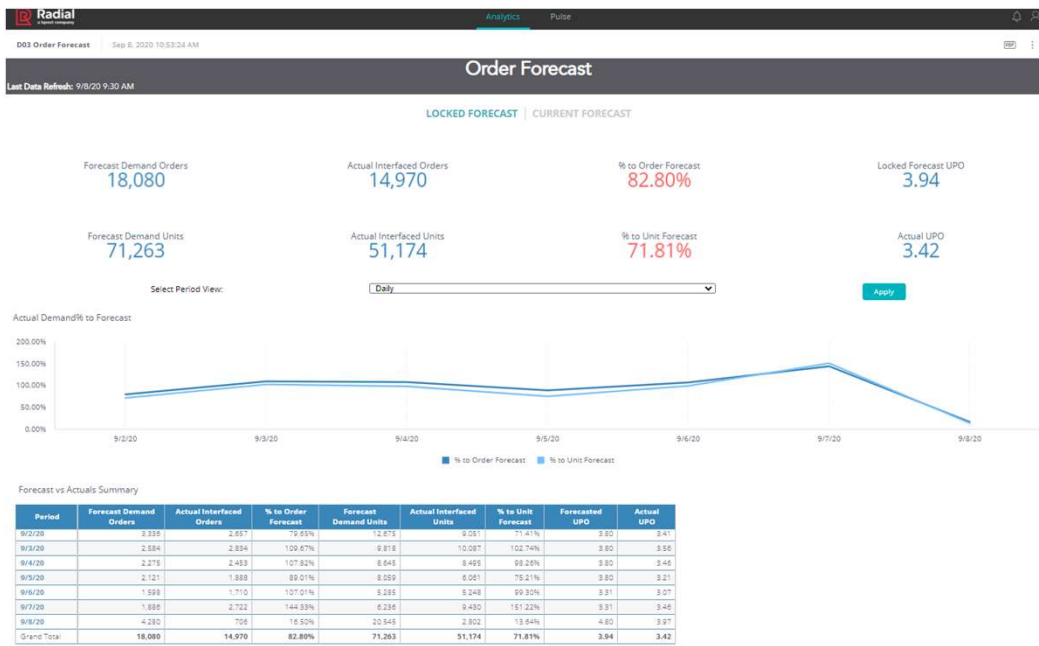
Radial
a bpost company

Analytics Pulse

D03 Order Forecast Sep 8, 2020 10:53:24 AM

Order Forecast

Last Data Refresh: 9/8/20 9:30 AM

LOCKED FORECAST | CURRENT FORECAST

Forecast Demand Orders
18,080

Actual Interfaced Orders
14,970

% to Order Forecast
82.80%

Locked Forecast UPO
3.94

Forecast Demand Units
71,263

Actual Interfaced Units
51,174

% to Unit Forecast
71.81%

Actual UPO
3.42

Select Period View: Daily

Apply

Actual Demand% to Forecast

200.00%
150.00%
100.00%
50.00%
0.00%

9/2/20 9/3/20 9/4/20 9/5/20 9/6/20 9/7/20 9/8/20

% to Order Forecast % to Unit Forecast

Forecast vs Actuals Summary

| Period | Forecast Demand Orders | Actual Interfaced Orders | % to Order Forecast | Forecast Demand Units | Actual Interfaced Units | % to Unit Forecast | Forecasted UPO | Actual UPO |
|---|---|---|---|---|---|---|---|---|
| 9/2/20 | 3,336 | 2,657 | 79.65% | 12,675 | 9,051 | 71.41% | 3.80 | 3.41 |
| 9/3/20 | 2,584 | 2,834 | 109.67% | 9,818 | 10,087 | 102.74% | 3.80 | 3.56 |
| 9/4/20 | 2,275 | 2,453 | 107.82% | 8,645 | 8,495 | 98.26% | 3.80 | 3.46 |
| 9/5/20 | 2,121 | 1,888 | 89.01% | 8,059 | 6,061 | 75.21% | 3.80 | 3.21 |
| 9/6/20 | 1,598 | 1,710 | 107.01% | 5,285 | 5,248 | 99.30% | 3.31 | 3.07 |
| 9/7/20 | 1,886 | 2,722 | 144.33% | 6,236 | 9,430 | 151.22% | 3.31 | 3.46 |
| 9/8/20 | 4,280 | 706 | 16.50% | 20,545 | 2,802 | 13.64% | 4.80 | 3.97 |
| Grand Total | 18,080 | 14,970 | 82.80% | 71,263 | 51,174 | 71.81% | 3.94 | 3.42 |